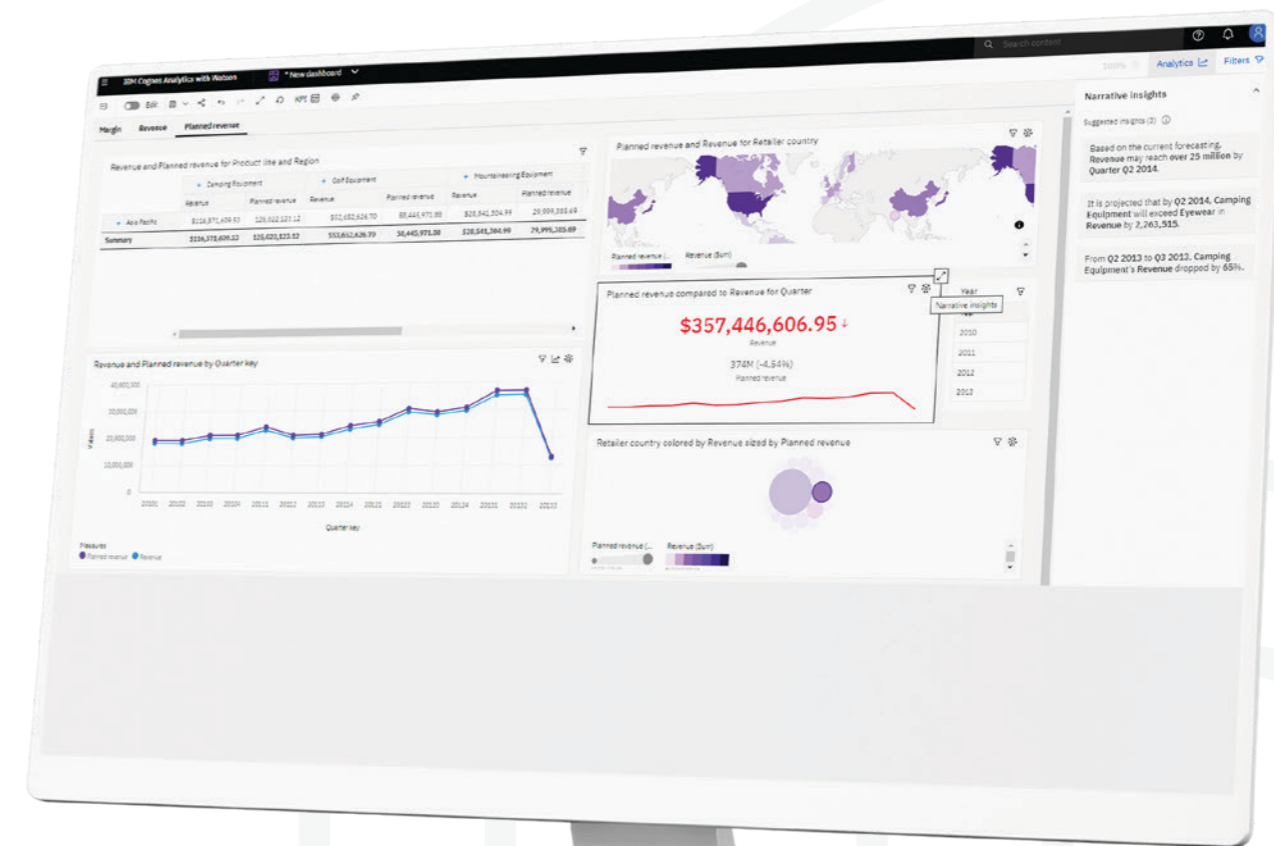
IBM Cognos Analytics with Watson

* New dashboard

Search content

100%

Analytics

Filters

Edit

KPI

Margin

Revenue

Planned revenue

Revenue and Planned revenue for Product line and Region

| | Camping Equipment | | Golf Equipment | | Mountaineering Equipment | |
|---|---|---|---|---|---|---|
| | Revenue | Planned revenue | Revenue | Planned revenue | Revenue | Planned revenue |
| Asia Pacific | $116,371,609.53 | 125,022,122.12 | $52,652,626.70 | 55,445,971.88 | $28,541,304.99 | 29,999,385.69 |
| Summary | $116,371,609.53 | $125,022,122.12 | $52,652,626.70 | 55,445,971.88 | $28,541,304.99 | 29,999,385.69 |

Planned revenue and Revenue for Retailer country

Planned revenue (...

Revenue (Sum)

Planned revenue compared to Revenue for Quarter

Narrative insights

$357,446,606.95

Revenue

374M (-4.54%)

Planned revenue

Year

2010

2011

2012

2013

Revenue and Planned revenue by Quarter key

40,000,000

30,000,000

20,000,000

10,000,000

0

Values

20101 20102 20103 20104 20111 20112 20113 20114 20121 20122 20123 20124 20131 20132 20133

Quarter key

Measures

Planned revenue

Revenue

Retailer country colored by Revenue sized by Planned revenue

Planned revenue (...

Revenue (Sum)

Narrative insights

Suggested insights (3)

Based on the current forecasting, Revenue may reach over 25 million by Quarter Q2 2014.

It is projected that by Q2 2014, Camping Equipment will exceed Eyewear in Revenue by 2,263,515.

From Q2 2013 to Q3 2013, Camping Equipment's Revenue dropped by 65%.